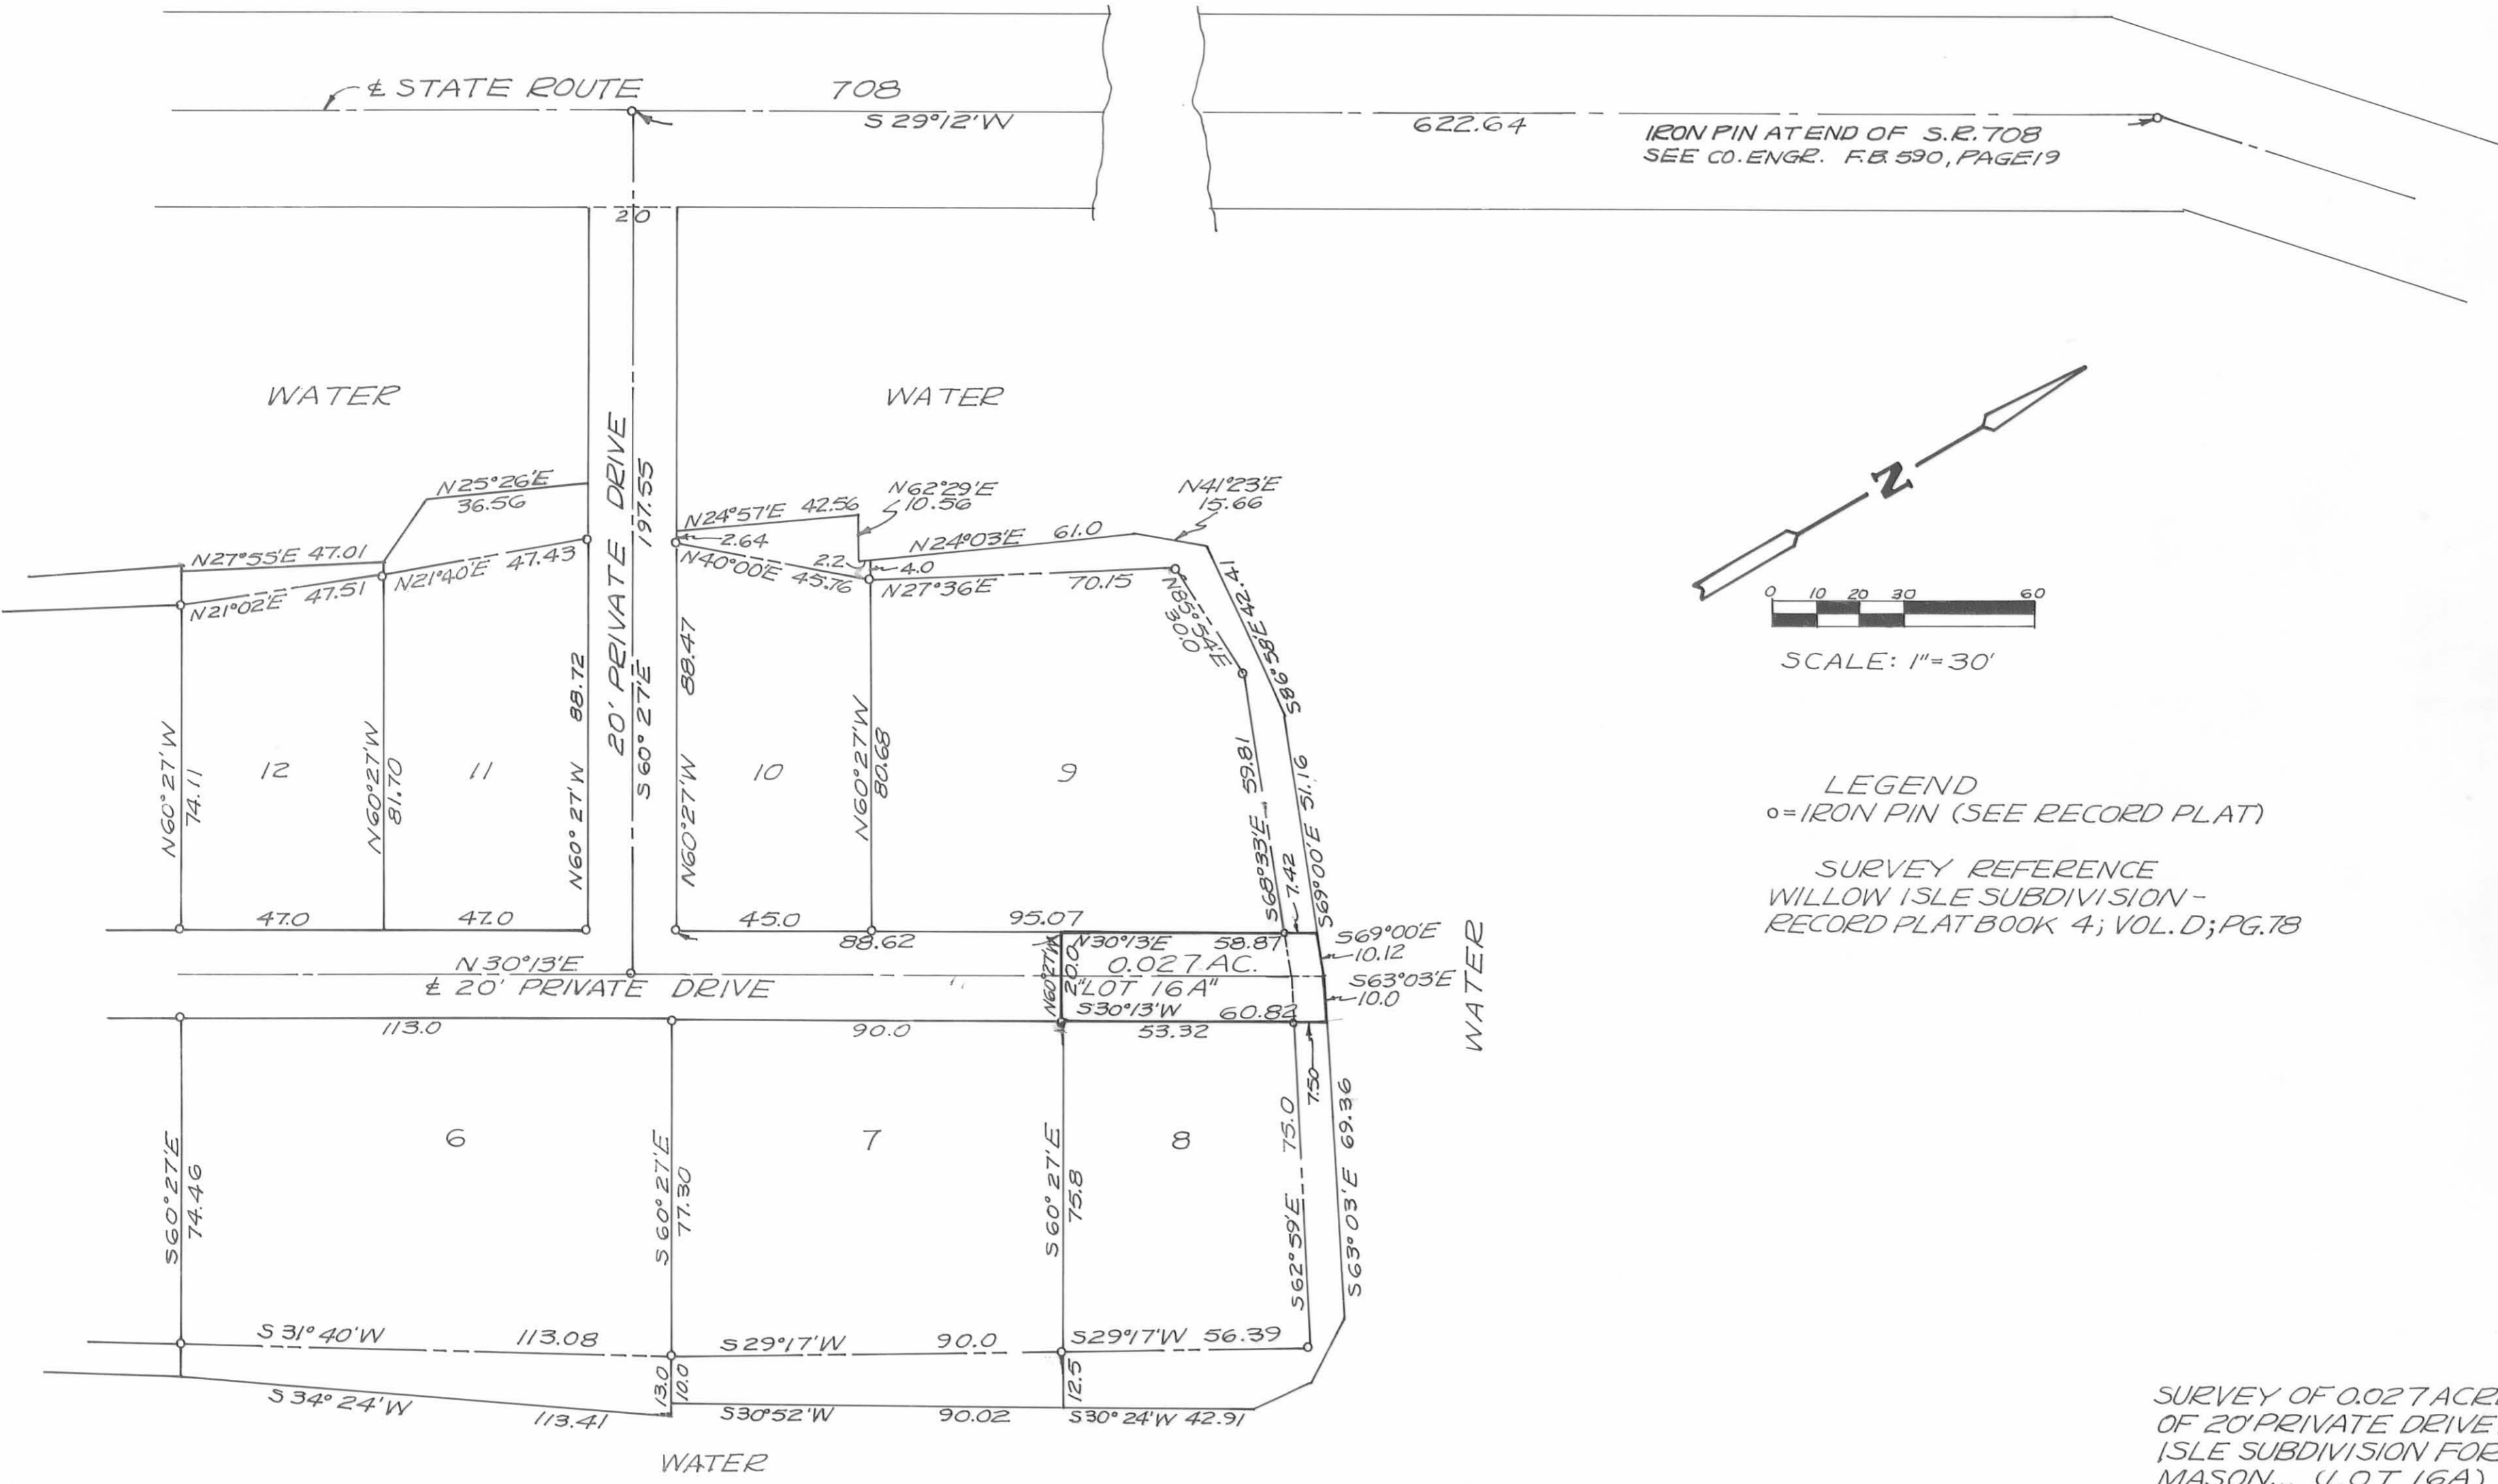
℄ STATE ROUTE 708
S 29°12'W
622.64
IRON PIN AT END OF S.R.708
SEE CO. ENGR. F.B. 590, PAGE 19
20

WATER
WATER
WATER
WATER

20' PRIVATE DRIVE
S 60° 27'E
197.55

N25°26'E
36.56
N27°55'E 47.01
N21°02'E 47.51
N21°40'E 47.43
N24°57'E 42.56
N62°29'E
10.56
2.64
N40°00'E 45.76
2.2
4.0
N24°03'E 61.0
N27°36'E 70.15
N41°23'E
15.66
N38°30'54"E
S86°58'E 42.41
59.81
S68°33'E
7.42
S69°00'E 51.16

N60°27'W
74.11
12
N60°27'W
81.70
11
N60° 27'W
88.72
N60°27'W
88.47
10
N60°27'W
80.68
9

47.0
47.0
45.0
95.07
88.62
N30°13'E 58.87
S69°00'E
10.12
0.027 AC.
"LOT 16A"
S63°03'E
10.0
N60°27'W
20.0
S30°13'W 60.82
N 30°13'E
℄ 20' PRIVATE DRIVE

113.0
90.0
53.32
7.50

6
7
8
S60°27'E
74.46
S 60°27'E
77.30
S 60° 27'E
75.8
S62°59'E
75.0
S63° 03'E 69.36

S 31° 40'W
113.08
S 29°17'W
90.0
S29°17'W 56.39
13.0
10.0
12.5
S 34° 24'W
113.41
S30°52'W
90.02
S30° 24'W 42.91

N
0 10 20 30 60
SCALE: 1"=30'

LEGEND
o = IRON PIN (SEE RECORD PLAT)

SURVEY REFERENCE
WILLOW ISLE SUBDIVISION -
RECORD PLAT BOOK 4; VOL. D; PG.78

SURVEY OF 0.027 ACR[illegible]
OF 20' PRIVATE DRIVE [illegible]
ISLE SUBDIVISION FOR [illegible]
MASON... (LOT 16A) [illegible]